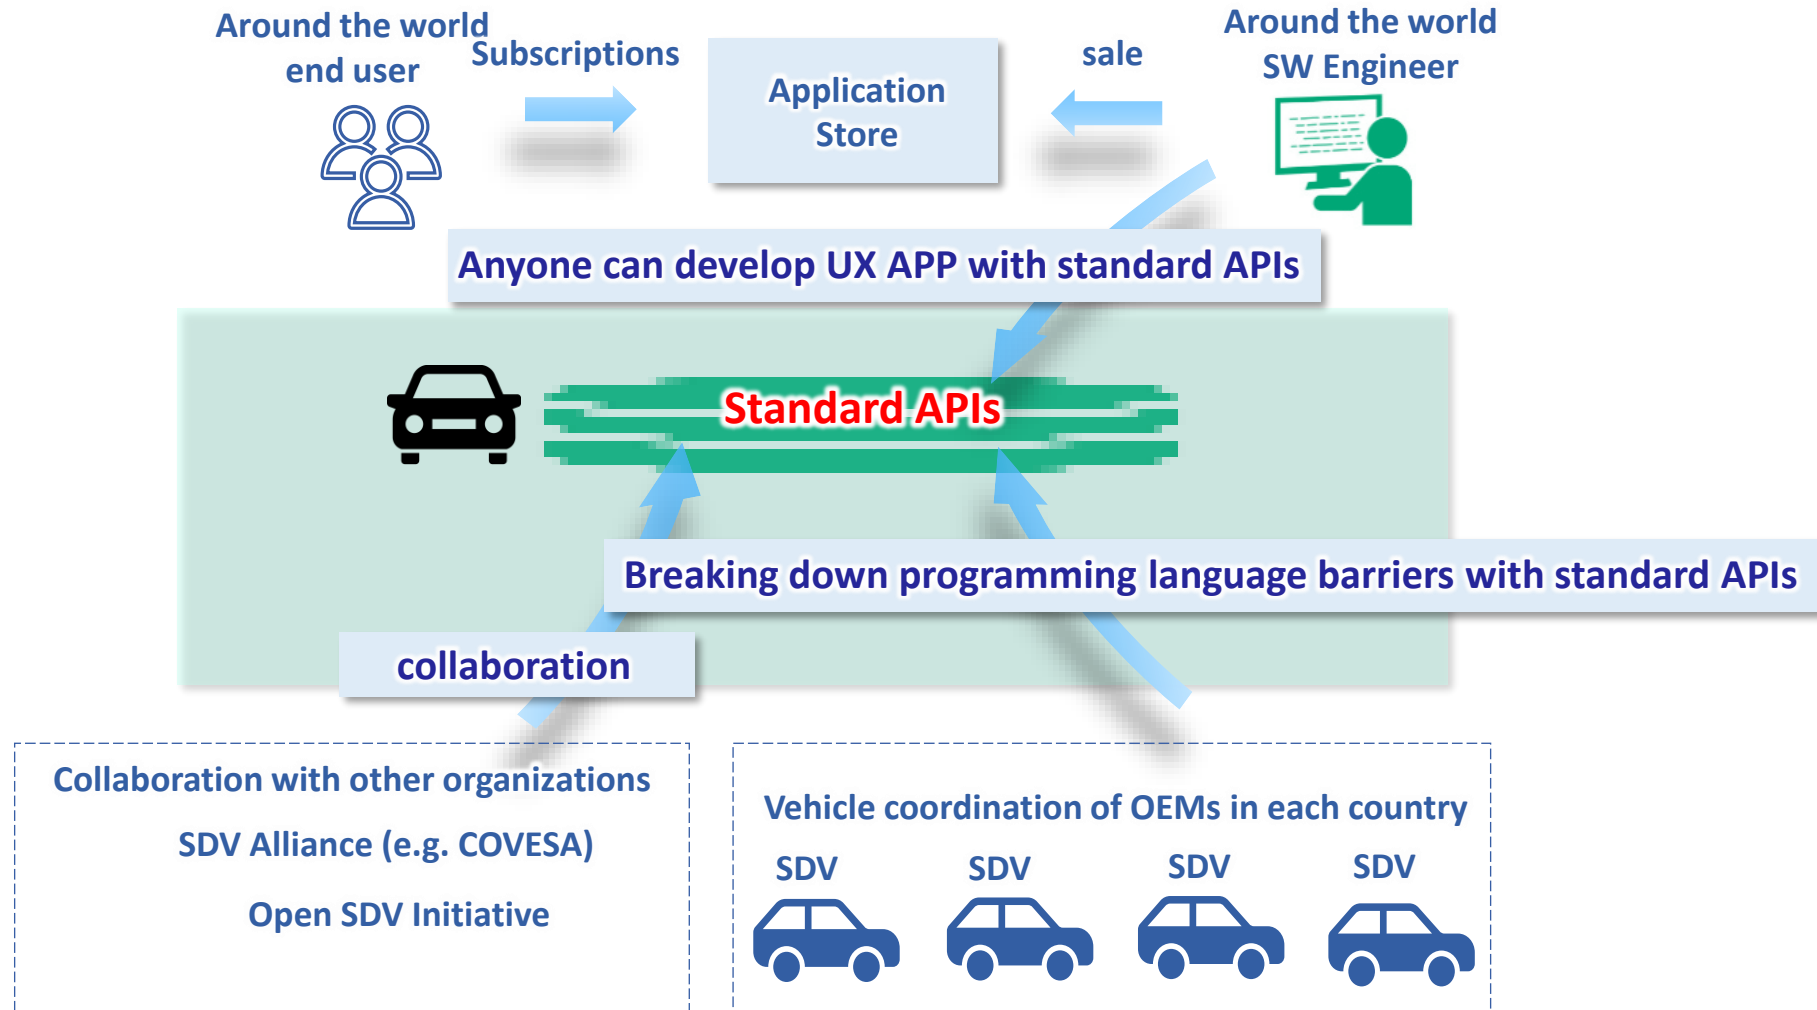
Around the world end user

Subscriptions

Application Store

sale

Around the world SW Engineer

Anyone can develop UX APP with standard APIs

Standard APIs

Breaking down programming language barriers with standard APIs

collaboration

Collaboration with other organizations

SDV Alliance (e.g. COVESA)

Open SDV Initiative

Vehicle coordination of OEMs in each country

SDV

SDV

SDV

SDV